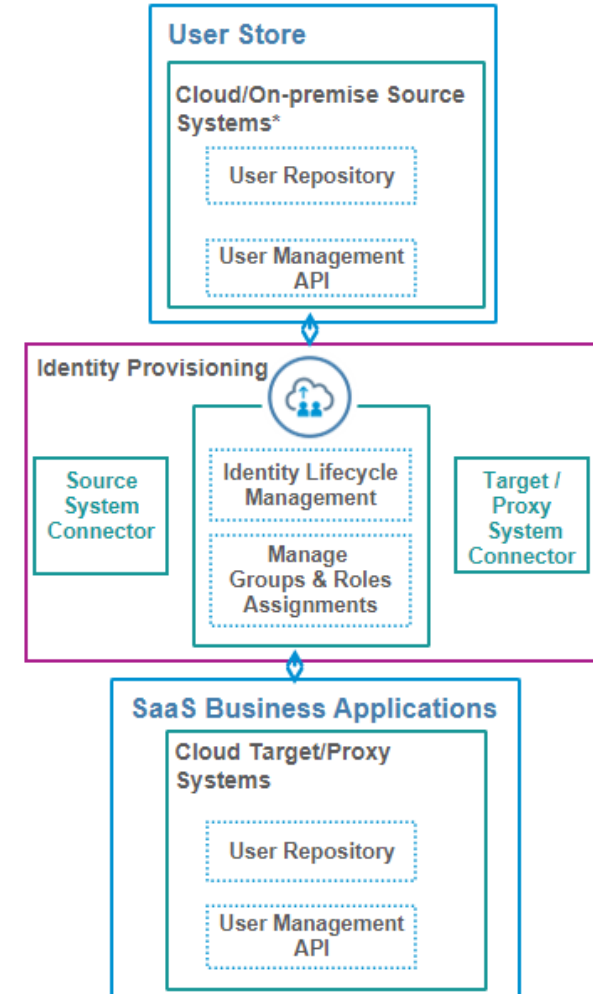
User Store

Cloud/On-premise Source Systems*

User Repository

User Management API

Identity Provisioning

Source System Connector

Identity Lifecycle Management

Manage Groups & Roles Assignments

Target / Proxy System Connector

SaaS Business Applications

Cloud Target/Proxy Systems

User Repository

User Management API